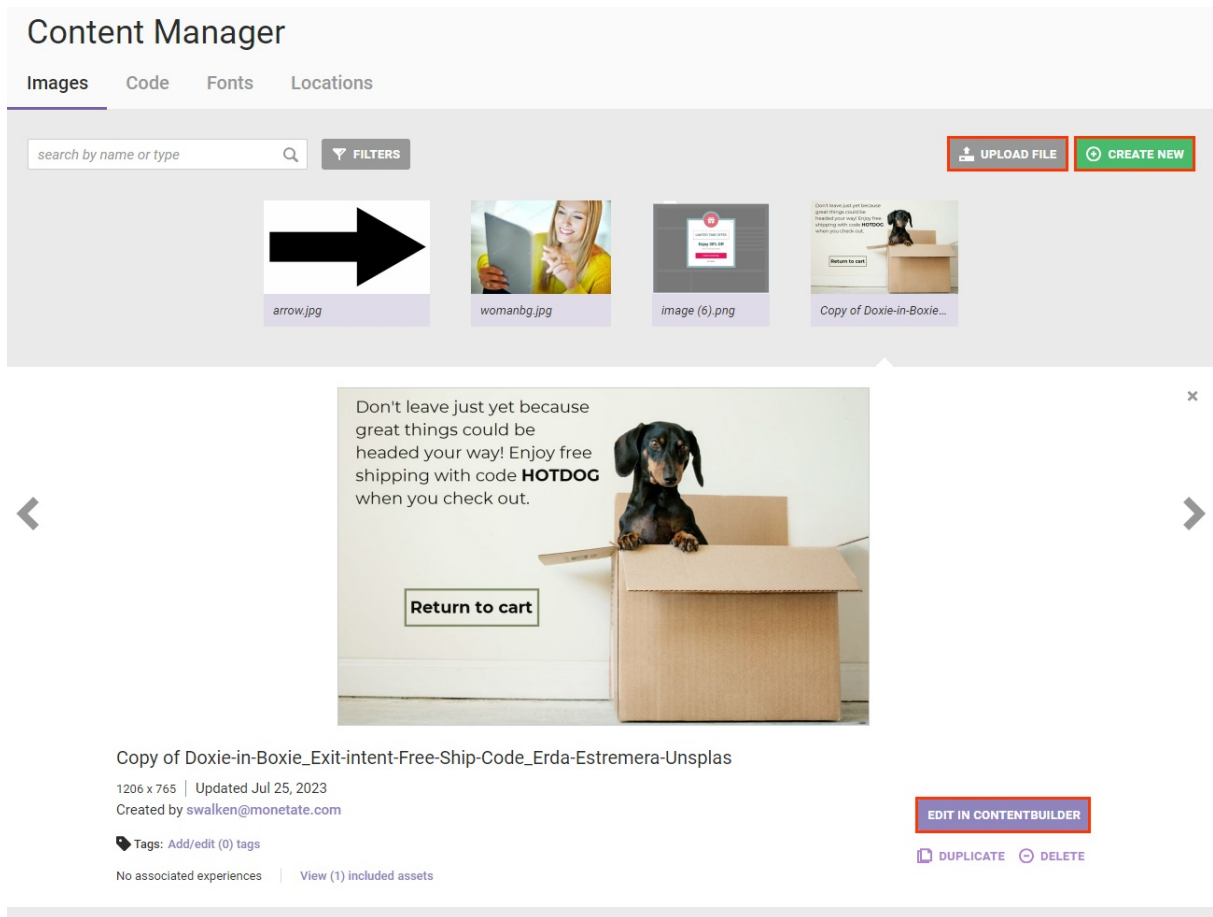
Content Manager

Images Code Fonts Locations

search by name or type

FILTERS

UPLOAD FILE

CREATE NEW

arrow.jpg

womanbg.jpg

image (6).png

Copy of Doxie-in-Boxie...

Don't leave just yet because great things could be headed your way! Enjoy free shipping with code **HOTDOG** when you check out.

Return to cart

×

Copy of Doxie-in-Boxie_Exit-intent-Free-Ship-Code_Erda-Estremera-Unsplas

1206 x 765 | Updated Jul 25, 2023

Created by swalken@monetate.com

Tags: Add/edit (0) tags

No associated experiences | View (1) included assets

EDIT IN CONTENTBUILDER

DUPLICATE DELETE